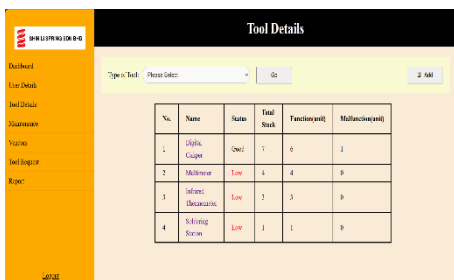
SHIN LEE PRING SDN BHD

Tool Details

Dashboard
User Details
Tool Details
Maintenance
Vendors
Tool Request
Report

LOGOUT

Type of Tool: Please Select

Go

Add

| No. | Name | Status | Total Stock | Function(unit) | Malfunction(unit) |
|---|---|---|---|---|---|
| 1 | Digital Caliper | Good | 7 | 6 | 1 |
| 2 | Multimeter | Low | 4 | 4 | 0 |
| 3 | Infrared Thermometer | Low | 3 | 3 | 0 |
| 4 | Soldering Station | Low | 1 | 1 | 0 |